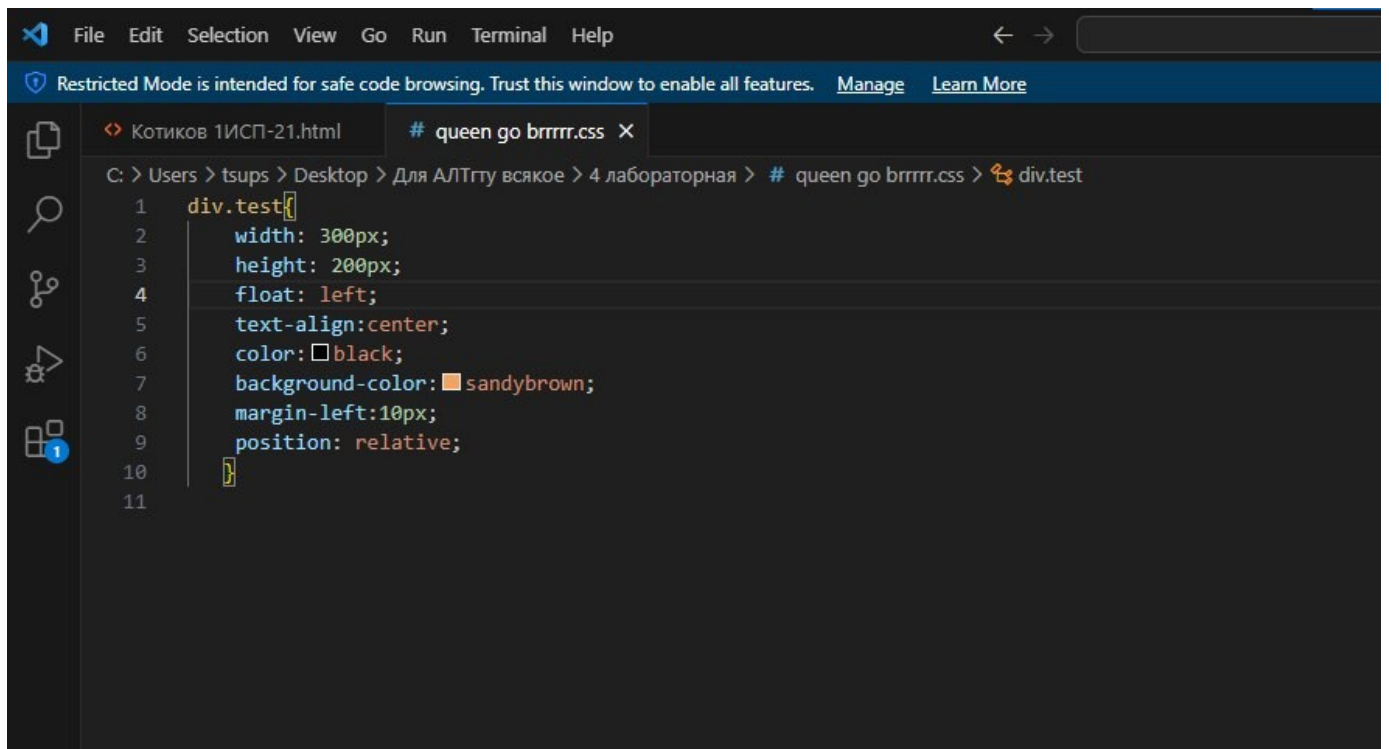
File Edit Selection View Go Run Terminal Help

Restricted Mode is intended for safe code browsing. Trust this window to enable all features. Manage Learn More

Котиков 1ИСП-21.html
# queen go brrrrr.css ×

C: > Users > tsups > Desktop > Для АЛТгту всякое > 4 лабораторная > # queen go brrrrr.css > div.test

1 div.test{
2 width: 300px;
3 height: 200px;
4 float: left;
5 text-align:center;
6 color: black;
7 background-color: sandybrown;
8 margin-left:10px;
9 position: relative;
10 }
11

1